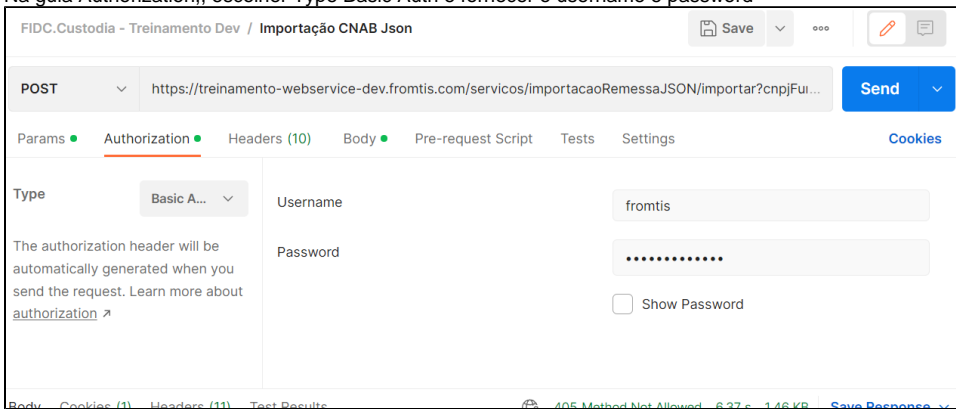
Na guia Authorization, escolher Type Basic Auth e fornecer o username e password

FIDC.Custodia - Treinamento Dev / Importação CNAB Json

Save

POST

https://treinamento-webservice-dev.fromtis.com/servicos/importacaoRemessaJSON/importar?cnpjFu...

Send

Params Authorization Headers (10) Body Pre-request Script Tests Settings Cookies

Type

Basic A...

The authorization header will be automatically generated when you send the request. Learn more about authorization ↗

Username fromtis

Password •••••••••••••

Show Password

Body Cookies (1) Headers (11) Test Results

405 Method Not Allowed 6.37 s 1.46 KB Save Response